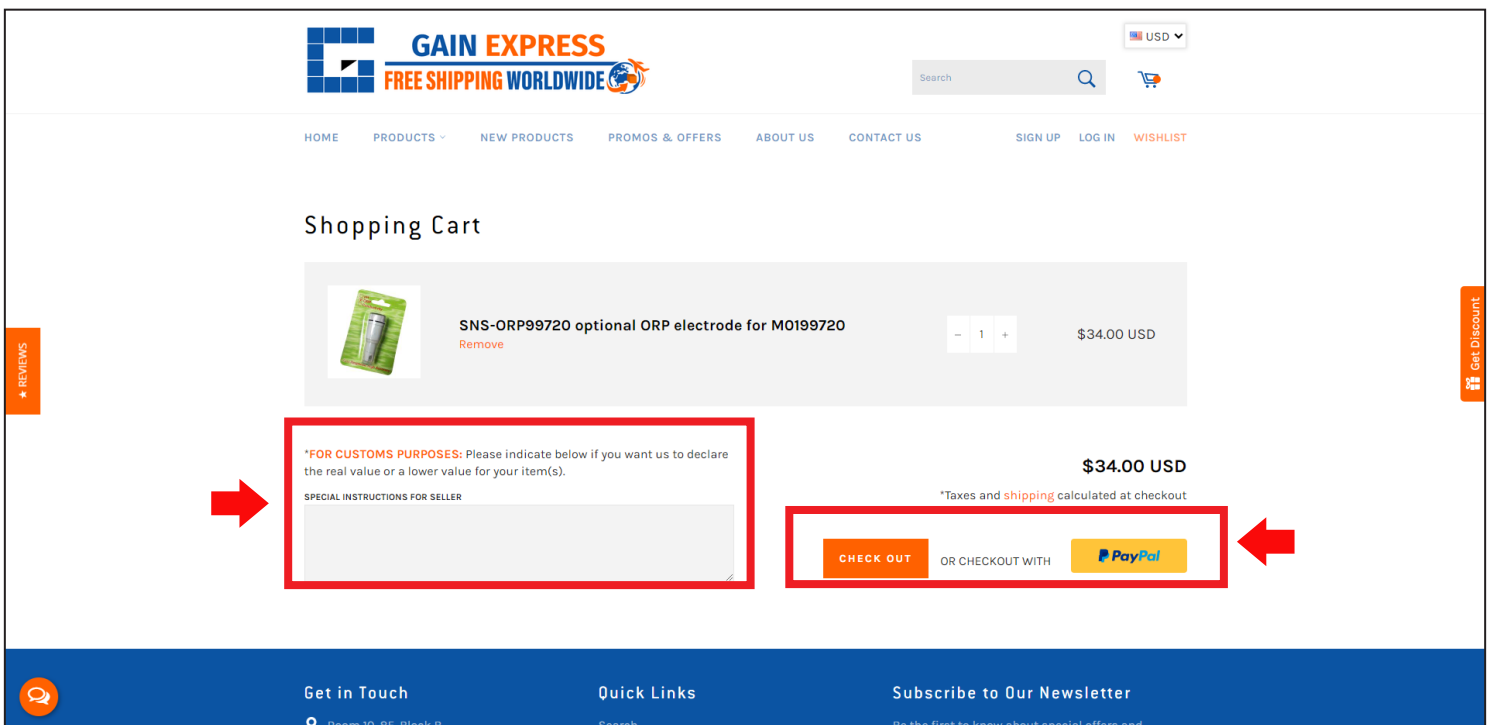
GAIN EXPRESS
FREE SHIPPING WORLDWIDE

USD

Search

HOME PRODUCTS NEW PRODUCTS PROMOS & OFFERS ABOUT US CONTACT US SIGN UP LOG IN WISHLIST

★ REVIEWS

Get Discount

Shopping Cart

SNS-ORP99720 optional ORP electrode for M0199720
Remove

− 1 +

$34.00 USD

*FOR CUSTOMS PURPOSES: Please indicate below if you want us to declare the real value or a lower value for your item(s).

SPECIAL INSTRUCTIONS FOR SELLER

$34.00 USD

*Taxes and shipping calculated at checkout

CHECK OUT OR CHECKOUT WITH PayPal

Get in Touch

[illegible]

Quick Links

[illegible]

Subscribe to Our Newsletter

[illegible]